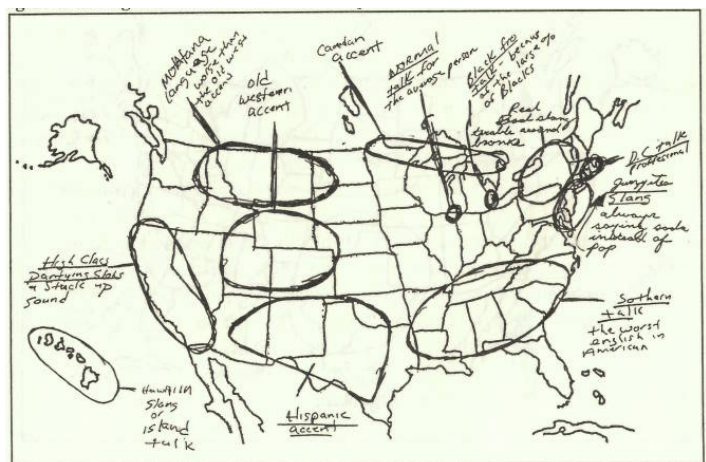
Montana language works the old west accent

old western accent

Candian accent

normal talk for the average person

Black folk talk - becaus of the large % of blacks

Real Real slang talk around Monroe

D.C. talk professional

Guysytes slang always saying soda instead of pop

High Class Partying talk + Stuck up sound

Sothern talk the worst english in American

Hawaiin slang or island talk

Hispanic accent